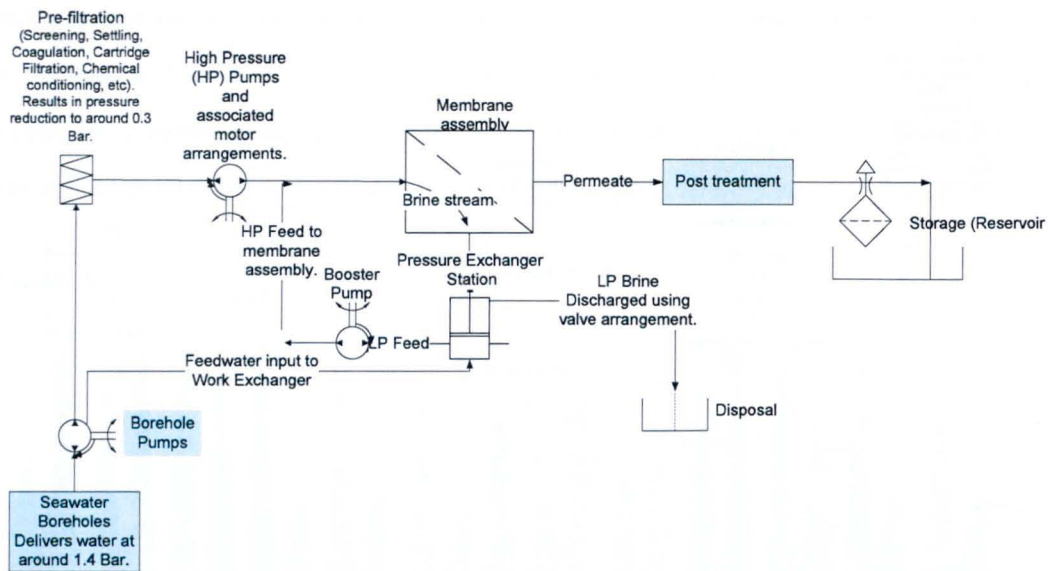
Pre-filtration (Screening, Settling, Coagulation, Cartridge Filtration, Chemical conditioning, etc). Results in pressure reduction to around 0.3 Bar.

High Pressure (HP) Pumps and associated motor arrangements.

Membrane assembly

Brine stream

Permeate

Post treatment

Storage (Reservoir

HP Feed to membrane assembly.

Pressure Exchanger Station

Booster Pump

LP Brine Discharged using valve arrangement.

LP Feed

Feedwater input to Work Exchanger

Disposal

Borehole Pumps

Seawater Boreholes Delivers water at around 1.4 Bar.